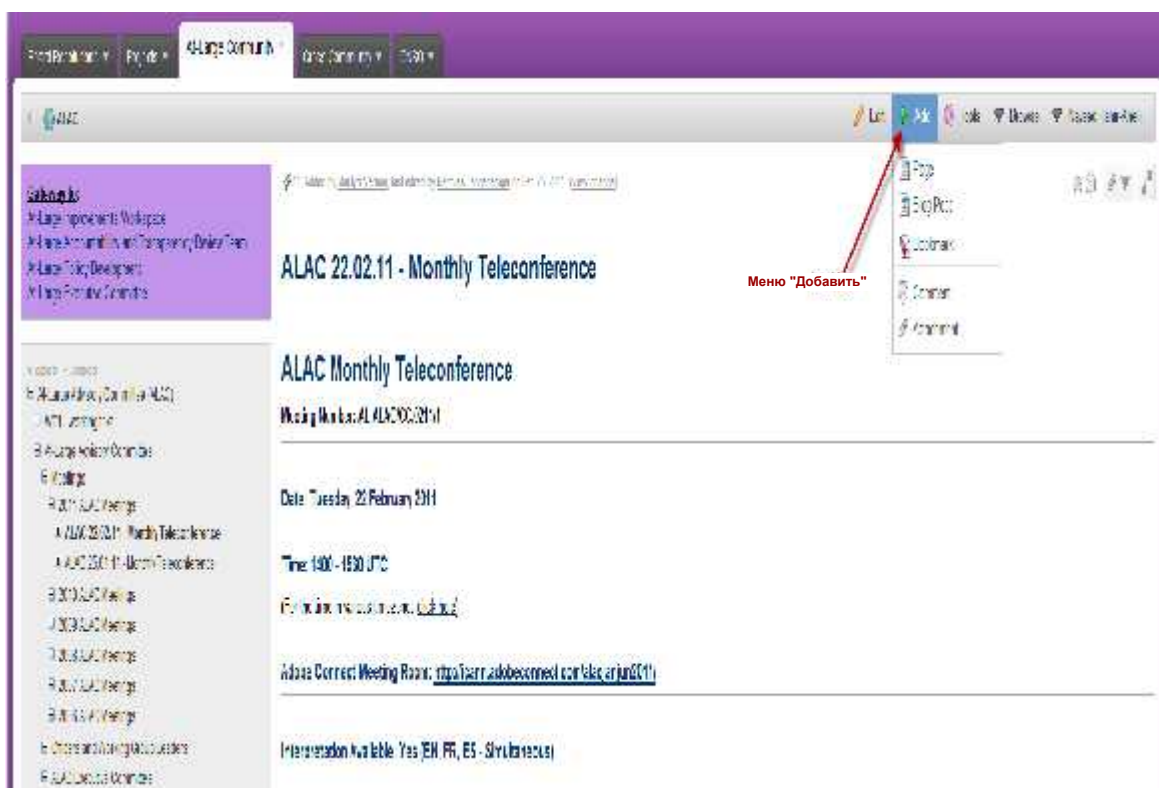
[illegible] Projects At-Large Community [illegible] Community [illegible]

ALAC

Edit Add Tools Browse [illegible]

Page
Blog Post
Bookmark
Comment
Attachment

Меню "Добавить"

Sidebar Links
At-Large Improvements Workspace
At-Large Accountability and Transparency Review Team
At-Large Policy Development
At-Large Executive Committee

ALAC 22.02.11 - Monthly Teleconference

ALAC Monthly Teleconference

Meeting Number: AL.ALAC/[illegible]

Date: Tuesday, 22 February 2011

Time: 1400 - 1530 UTC

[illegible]

Adobe Connect Meeting Room: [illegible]

Interpretation Available: Yes (EN, FR, ES - Simultaneous)

At-Large Advisory Committee (ALAC)
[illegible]
At-Large Advisory Committee
Meetings
2011 ALAC Meetings
ALAC 22.02.11 - Monthly Teleconference
ALAC 25.01.11 - Monthly Teleconference
2010 ALAC Meetings
2009 ALAC Meetings
2008 ALAC Meetings
2007 ALAC Meetings
2006 ALAC Meetings
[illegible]
ALAC Executive Committee